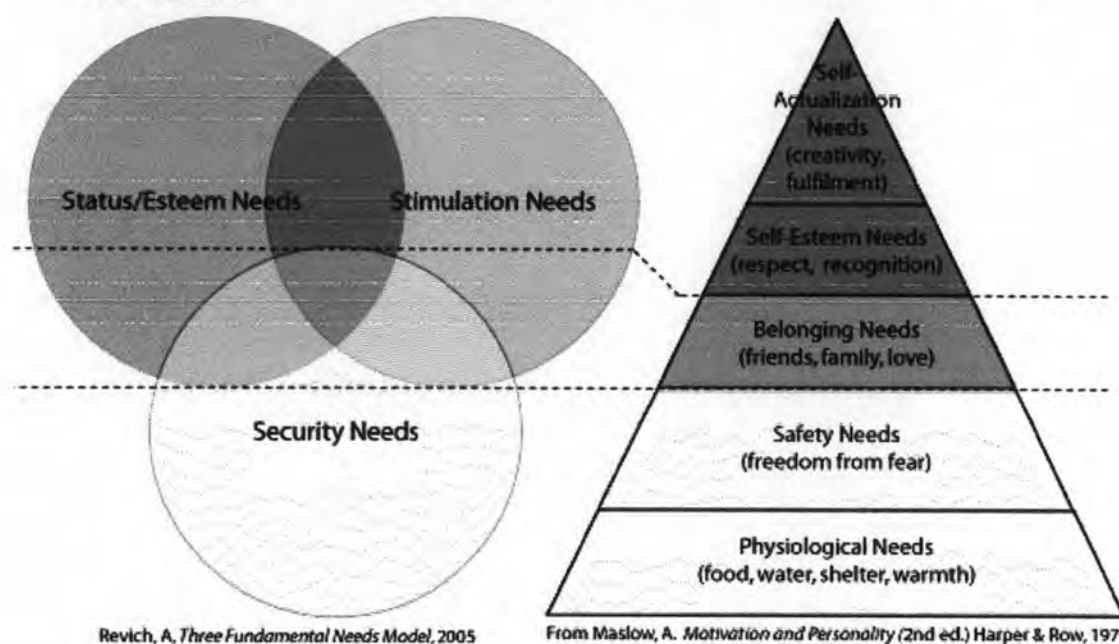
Status/Esteem Needs

Stimulation Needs

Security Needs

Revich, A, *Three Fundamental Needs Model*, 2005

Self-Actualization Needs (creativity, fulfilment)

Self-Esteem Needs (respect, recognition)

Belonging Needs (friends, family, love)

Safety Needs (freedom from fear)

Physiological Needs (food, water, shelter, warmth)

From Maslow, A. *Motivation and Personality* (2nd ed.) Harper & Row, 197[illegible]